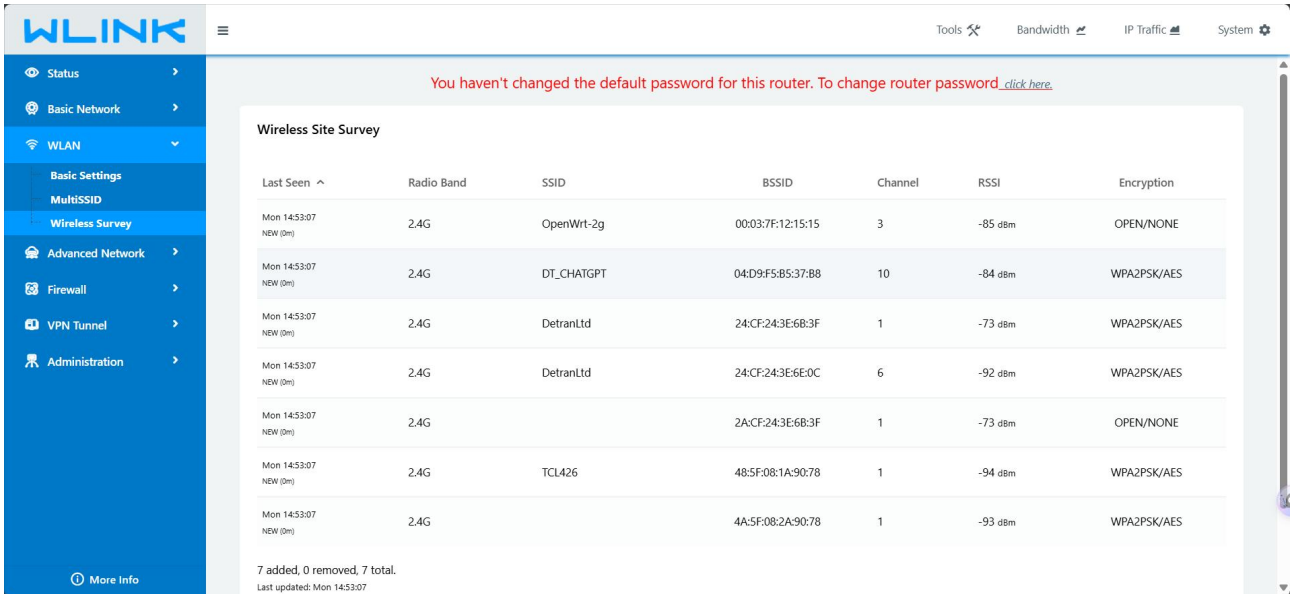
WLINK

Tools Bandwidth IP Traffic System

Status
Basic Network
WLAN
Basic Settings
MultiSSID
Wireless Survey
Advanced Network
Firewall
VPN Tunnel
Administration

More Info

You haven't changed the default password for this router. To change router password click here.

Wireless Site Survey

| Last Seen ^ | Radio Band | SSID | BSSID | Channel | RSSI | Encryption |
|---|---|---|---|---|---|---|
| Mon 14:53:07 NEW (0m) | 2.4G | OpenWrt-2g | 00:03:7F:12:15:15 | 3 | -85 dBm | OPEN/NONE |
| Mon 14:53:07 NEW (0m) | 2.4G | DT_CHATGPT | 04:D9:F5:B5:37:B8 | 10 | -84 dBm | WPA2PSK/AES |
| Mon 14:53:07 NEW (0m) | 2.4G | DetranLtd | 24:CF:24:3E:6B:3F | 1 | -73 dBm | WPA2PSK/AES |
| Mon 14:53:07 NEW (0m) | 2.4G | DetranLtd | 24:CF:24:3E:6E:0C | 6 | -92 dBm | WPA2PSK/AES |
| Mon 14:53:07 NEW (0m) | 2.4G | | 2A:CF:24:3E:6B:3F | 1 | -73 dBm | OPEN/NONE |
| Mon 14:53:07 NEW (0m) | 2.4G | TCL426 | 48:5F:08:1A:90:78 | 1 | -94 dBm | WPA2PSK/AES |
| Mon 14:53:07 NEW (0m) | 2.4G | | 4A:5F:08:2A:90:78 | 1 | -93 dBm | WPA2PSK/AES |

7 added, 0 removed, 7 total.
Last updated: Mon 14:53:07